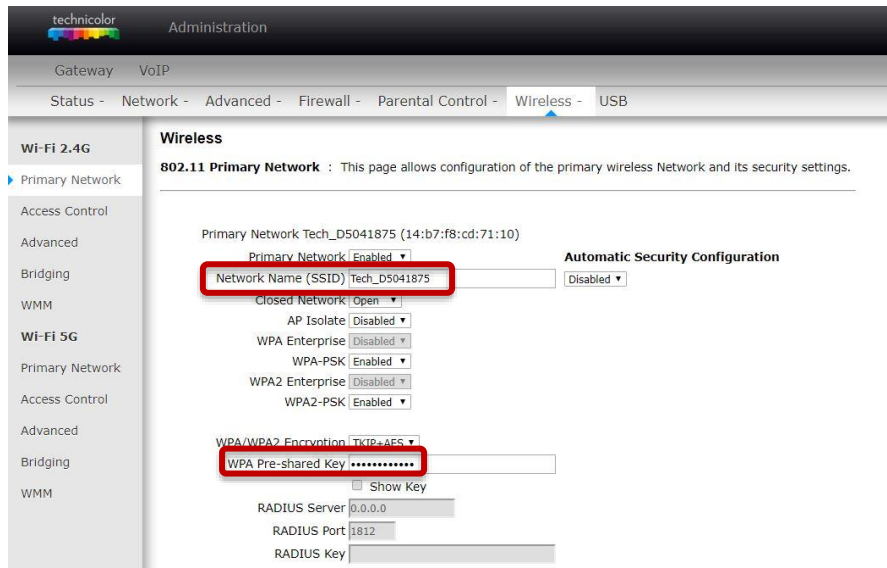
technicolor

Administration

Gateway VoIP

Status - Network - Advanced - Firewall - Parental Control - Wireless - USB

Wi-Fi 2.4G
Primary Network
Access Control
Advanced
Bridging
WMM
Wi-Fi 5G
Primary Network
Access Control
Advanced
Bridging
WMM

Wireless

802.11 Primary Network : This page allows configuration of the primary wireless Network and its security settings.

Primary Network Tech_D5041875 (14:b7:f8:cd:71:10)

Primary Network Enabled ▾

Automatic Security Configuration

Network Name (SSID) Tech_D5041875

Disabled ▾

Closed Network Open ▾

AP Isolate Disabled ▾

WPA Enterprise Disabled ▾

WPA-PSK Enabled ▾

WPA2 Enterprise Disabled ▾

WPA2-PSK Enabled ▾

WPA/WPA2 Encryption TKIP+AES ▾

WPA Pre-shared Key ••••••••••••

Show Key

RADIUS Server 0.0.0.0

RADIUS Port 1812

RADIUS Key